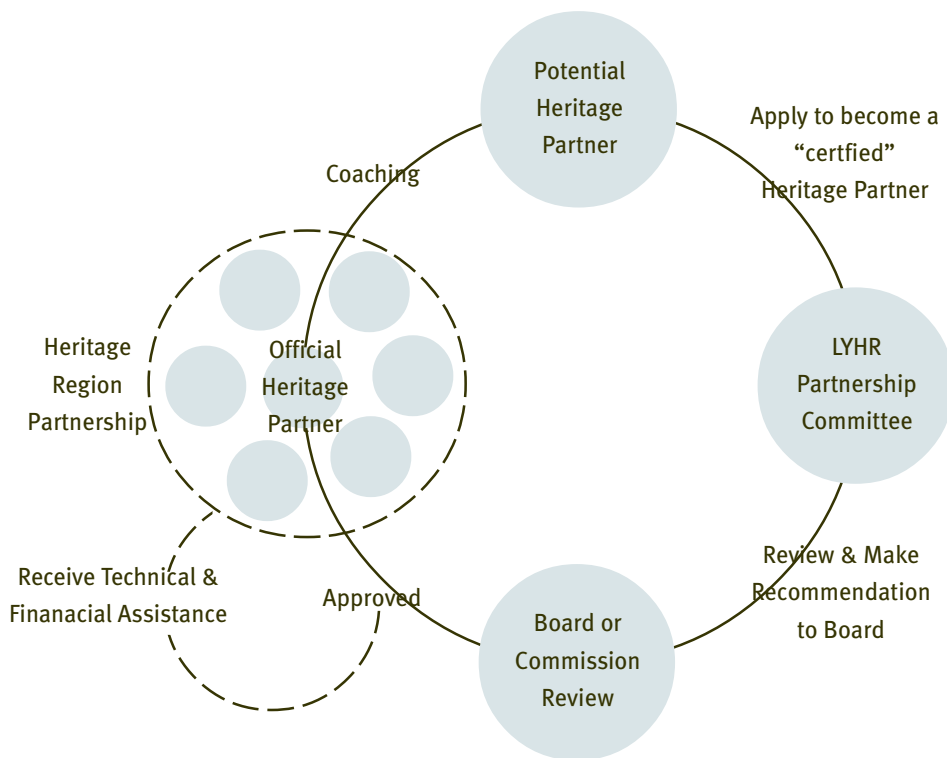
Potential Heritage Partner

Apply to become a "certfied" Heritage Partner

LYHR Partnership Committee

Review & Make Recommendation to Board

Board or Commission Review

Approved

Receive Technical & Finanacial Assistance

Heritage Region Partnership

Official Heritage Partner

Coaching